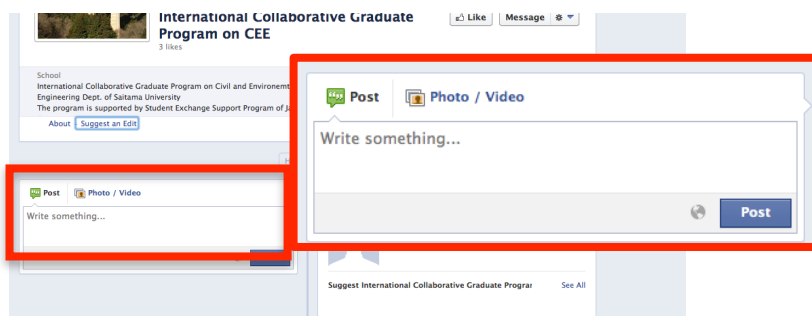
International Collaborative Graduate Program on CEE

3 likes

Like

Message

School

International Collaborative Graduate Program on Civil and Environment

Engineering Dept. of Saitama University

The program is supported by Student Exchange Support Program of Ja

About

Suggest an Edit

Post

Photo / Video

Write something...

Post

Photo / Video

Write something...

Post

Suggest International Collaborative Graduate Prograr

See All